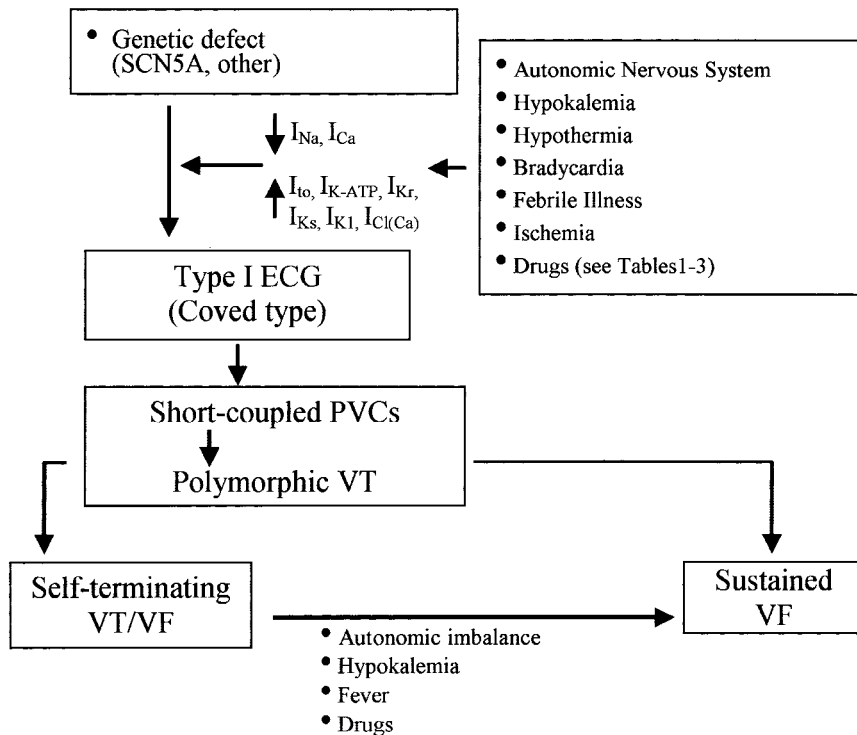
• Genetic defect (SCN5A, other)

$I_{Na}$, $I_{Ca}$

$I_{to}$, $I_{K\text{-}ATP}$, $I_{Kr}$, $I_{Ks}$, $I_{K1}$, $I_{Cl(Ca)}$

• Autonomic Nervous System
• Hypokalemia
• Hypothermia
• Bradycardia
• Febrile Illness
• Ischemia
• Drugs (see Tables1-3)

Type I ECG (Coved type)

Short-coupled PVCs

Polymorphic VT

Self-terminating VT/VF

Sustained VF

• Autonomic imbalance
• Hypokalemia
• Fever
• Drugs